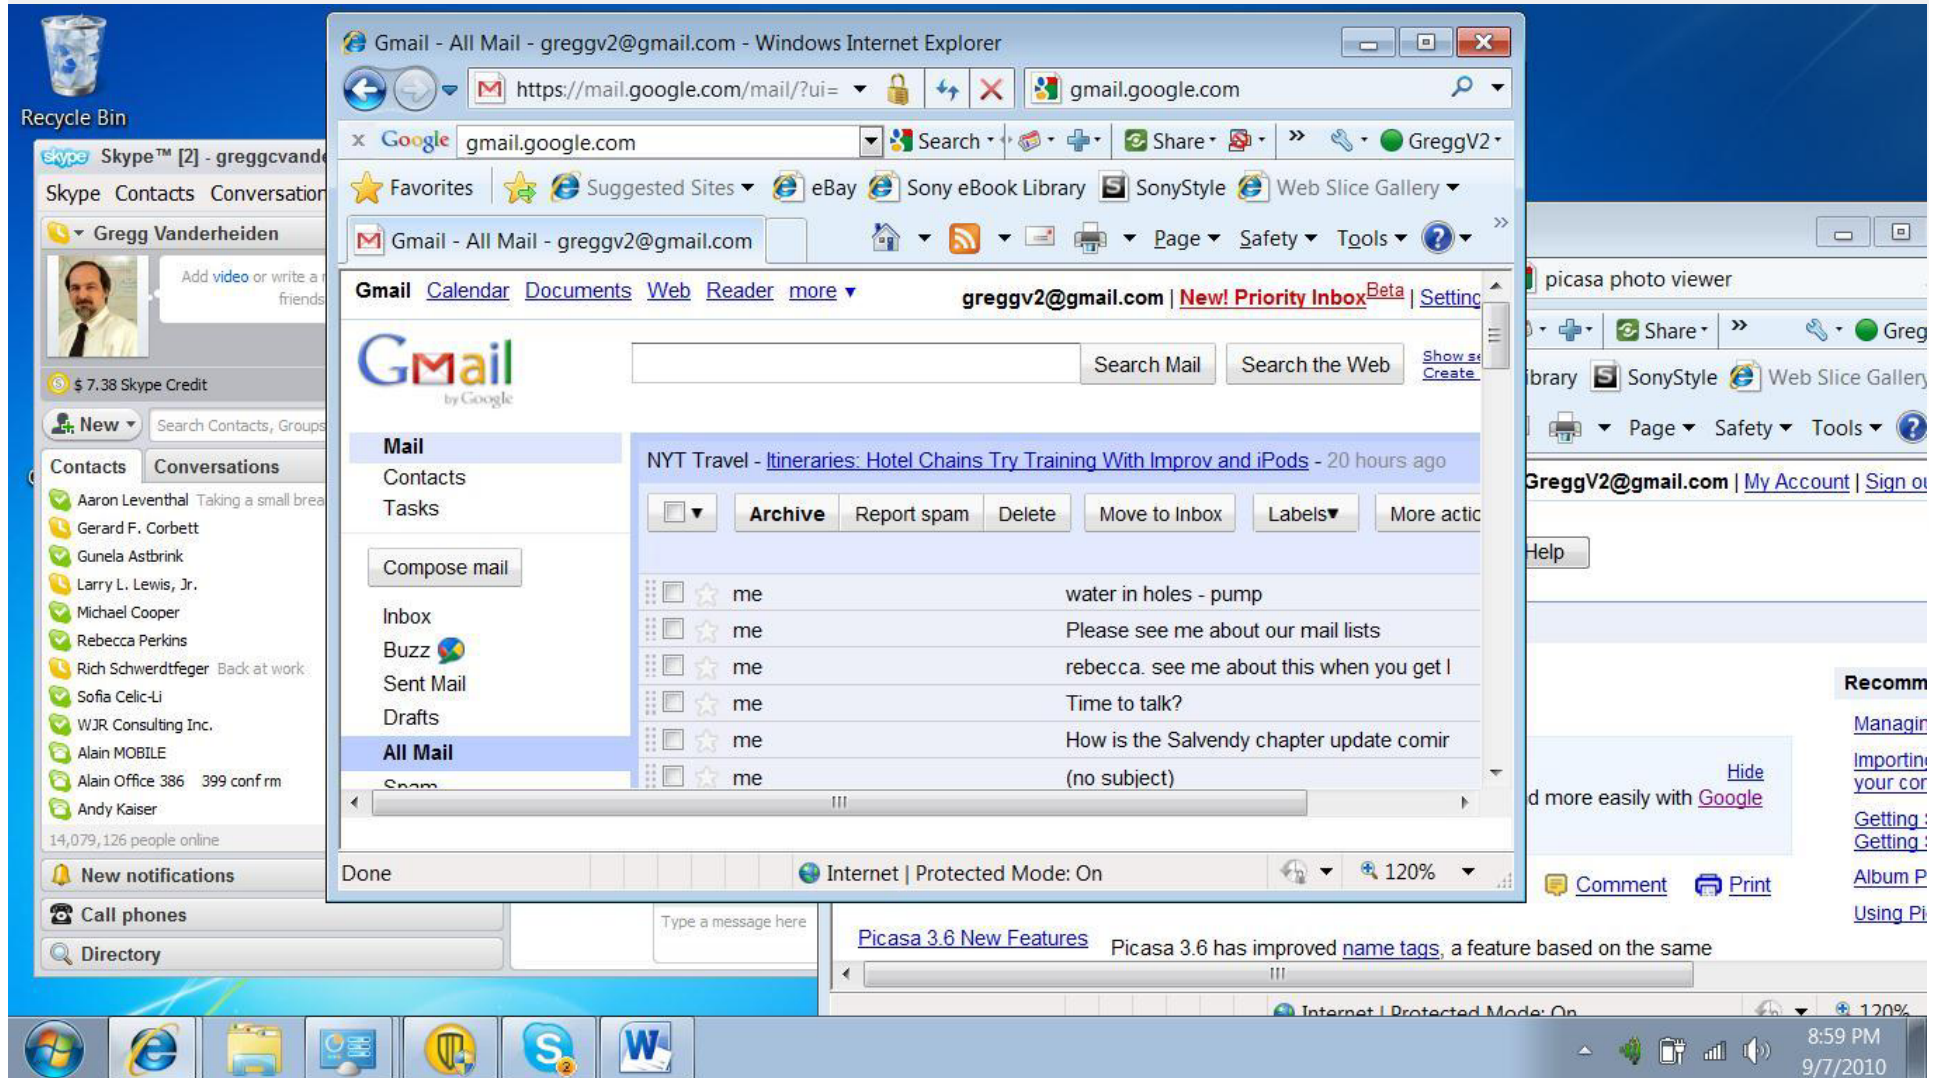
Recycle Bin

Skype™ [2] - greggcvande
Skype Contacts Conversation
Gregg Vanderheiden
Add video or write a friends
$ 7.38 Skype Credit
New
Search Contacts, Groups
Contacts Conversations
Aaron Leventhal Taking a small brea
Gerard F. Corbett
Gunela Astbrink
Larry L. Lewis, Jr.
Michael Cooper
Rebecca Perkins
Rich Schwerdtfeger Back at work
Sofia Celic-Li
WJR Consulting Inc.
Alain MOBILE
Alain Office 386 399 conf rm
Andy Kaiser
14,079,126 people online
New notifications
Call phones
Directory
Type a message here

Gmail - All Mail - greggv2@gmail.com - Windows Internet Explorer
https://mail.google.com/mail/?ui=
gmail.google.com
Google gmail.google.com Search Share GreggV2
Favorites Suggested Sites eBay Sony eBook Library SonyStyle Web Slice Gallery
Gmail - All Mail - greggv2@gmail.com
Page Safety Tools
Gmail Calendar Documents Web Reader more ▾ greggv2@gmail.com | New! Priority Inbox Beta | Setting
Gmail by Google
Search Mail Search the Web Show se Create
Mail
Contacts
Tasks
Compose mail
Inbox
Buzz
Sent Mail
Drafts
All Mail
Spam
NYT Travel - Itineraries: Hotel Chains Try Training With Improv and iPods - 20 hours ago
Archive Report spam Delete Move to Inbox Labels▾ More actio

| | | |
|---|---|---|
| me | water in holes - pump |
| me | Please see me about our mail lists |
| me | rebecca. see me about this when you get I |
| me | Time to talk? |
| me | How is the Salvendy chapter update comir |
| me | (no subject) |

Done Internet | Protected Mode: On 120%

picasa photo viewer
Share Greg
ibrary SonyStyle Web Slice Gallery
Page Safety Tools
GreggV2@gmail.com | My Account | Sign ou
Help
Recomm
Managin
Importin your con
Hide
d more easily with Google
Getting Getting
Album P
Using Pi
Comment Print
Picasa 3.6 New Features Picasa 3.6 has improved name tags, a feature based on the same
Internet | Protected Mode: On 120%

8:59 PM
9/7/2010